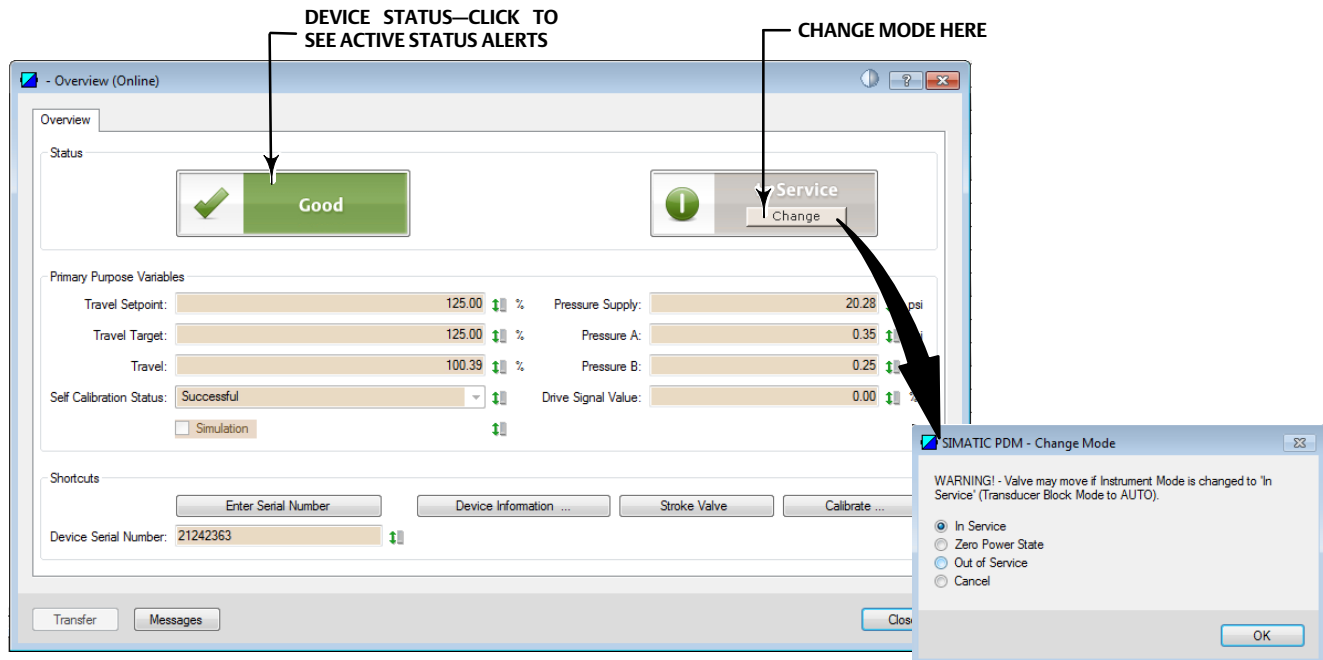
DEVICE STATUS—CLICK TO SEE ACTIVE STATUS ALERTS

CHANGE MODE HERE

- Overview (Online)

?

Overview

Status

Good

Service

Change

Primary Purpose Variables

Travel Setpoint: 125.00 %

Travel Target: 125.00 %

Travel: 100.39 %

Self Calibration Status: Successful

Simulation

Pressure Supply: 20.28 psi

Pressure A: 0.35 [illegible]

Pressure B: 0.25

Drive Signal Value: 0.00 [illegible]

Shortcuts

Enter Serial Number

Device Information ...

Stroke Valve

Calibrate ...

Device Serial Number: 21242363

Transfer

Messages

Clos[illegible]

SIMATIC PDM - Change Mode

WARNING! - Valve may move if Instrument Mode is changed to 'In Service' (Transducer Block Mode to AUTO).

In Service

Zero Power State

Out of Service

Cancel

OK